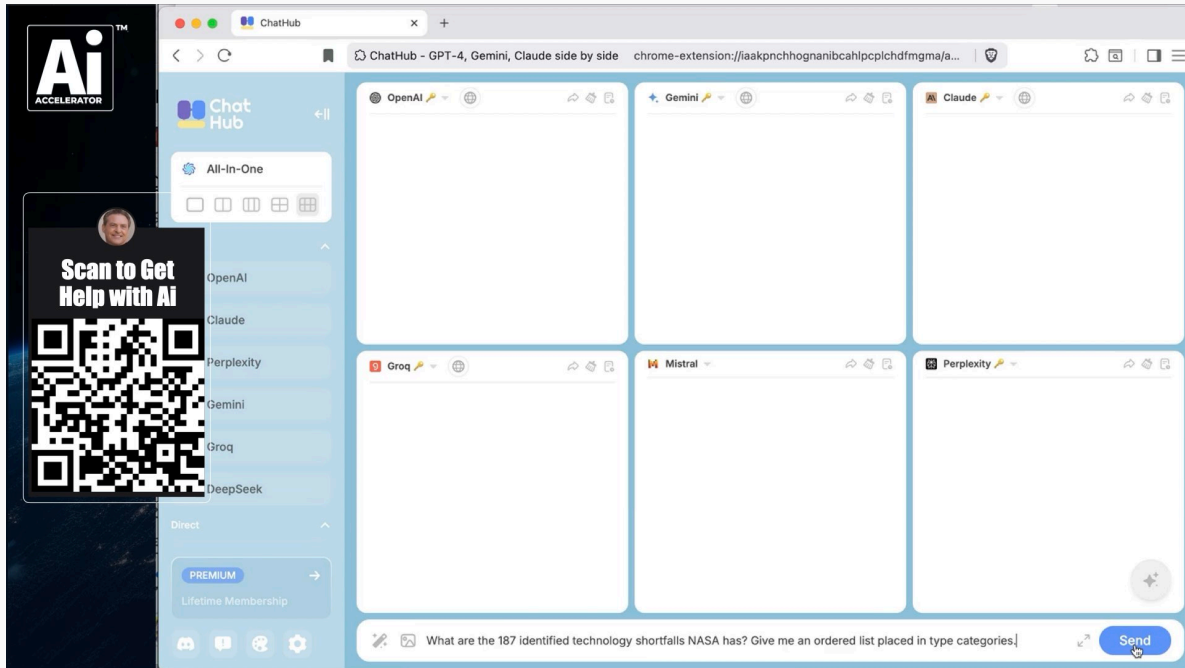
Ai ™
ACCELERATOR

ChatHub
×
+

ChatHub - GPT-4, Gemini, Claude side by side chrome-extension://iaakpnchhognanibcahlpcplchdfmgma/a...

Chat Hub

All-In-One

Scan to Get Help with Ai

OpenAI
Claude
Perplexity
Gemini
Groq
DeepSeek

Direct

PREMIUM
Lifetime Membership

OpenAI
Gemini
Claude
Groq
Mistral
Perplexity

What are the 187 identified technology shortfalls NASA has? Give me an ordered list placed in type categories.

Send